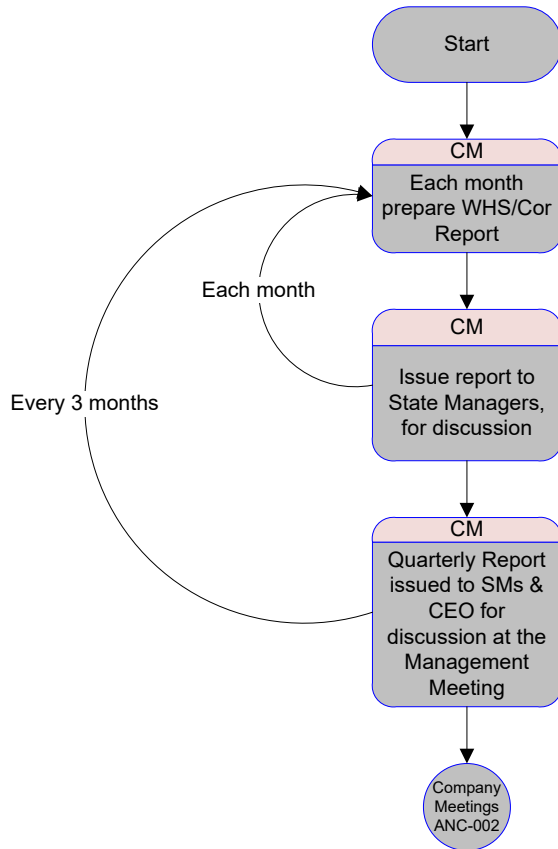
Start

CM
Each month prepare WHS/Cor Report

Each month

CM
Issue report to State Managers, for discussion

Every 3 months

CM
Quarterly Report issued to SMs & CEO for discussion at the Management Meeting

Company Meetings ANC-002